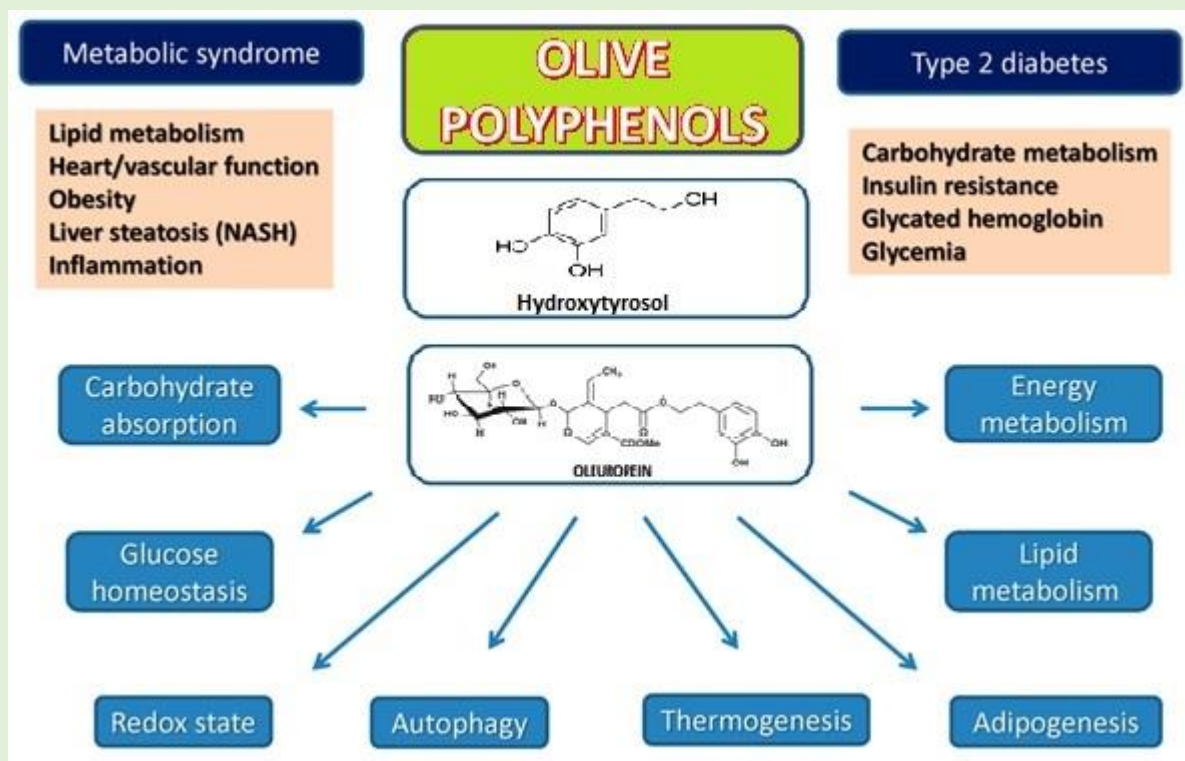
Metabolic syndrome

OLIVE POLYPHENOLS

Type 2 diabetes

Lipid metabolism
Heart/vascular function
Obesity
Liver steatosis (NASH)
Inflammation

HO
OH
OH

Hydroxytyrosol

Carbohydrate metabolism
Insulin resistance
Glycated hemoglobin
Glycemia

Carbohydrate absorption

CH₃
HO
HO
H
OH
H
O
COOMe
OH
OH

OLEUROPEIN

Energy metabolism

Glucose homeostasis

Lipid metabolism

Redox state

Autophagy

Thermogenesis

Adipogenesis